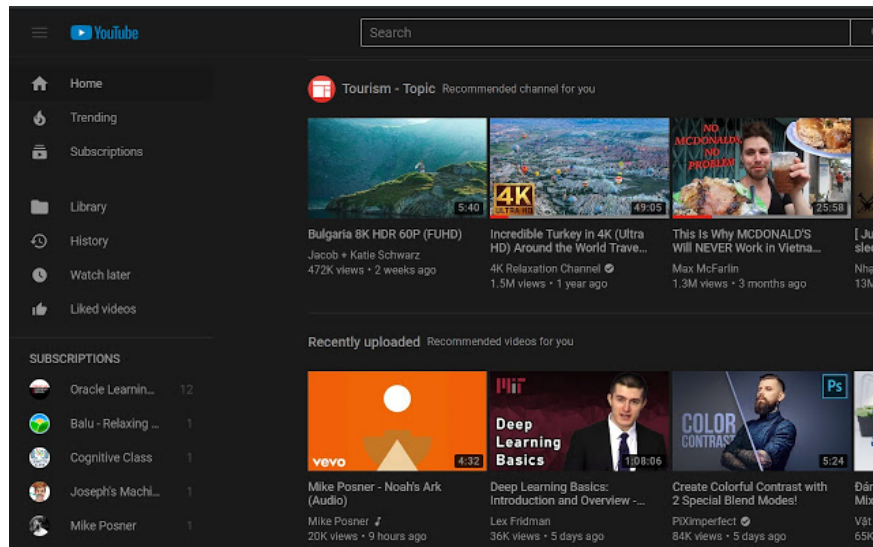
YouTube

Search

Home
Trending
Subscriptions

Library
History
Watch later
Liked videos

SUBSCRIPTIONS
Oracle Learnin... 12
Balu - Relaxing ... 1
Cognitive Class 1
Joseph's Machi... 1
Mike Posner 1

Tourism - Topic Recommended channel for you

5:40
Bulgaria 8K HDR 60P (FUHD)
Jacob + Katie Schwarz
472K views • 2 weeks ago

4K ULTRA HD
49:05
Incredible Turkey in 4K (Ultra HD) Around the World Trave...
4K Relaxation Channel
1.5M views • 1 year ago

NO MCDONALD'S NO PROBLEM
25:58
This Is Why MCDONALD'S Will NEVER Work in Vietna...
Max McFarlin
1.3M views • 3 months ago

[Ju
slee
Nhạ
13M

Recently uploaded Recommended videos for you

vevo
4:32
Mike Posner - Noah's Ark (Audio)
Mike Posner
20K views • 9 hours ago

MIT
Deep Learning Basics
1:08:06
Deep Learning Basics: Introduction and Overview -...
Lex Fridman
36K views • 5 days ago

COLOR CONTRAST
Ps
5:24
Create Colorful Contrast with 2 Special Blend Modes!
PiXimperfect
84K views • 5 days ago

Đán
Mix
Vật
65K